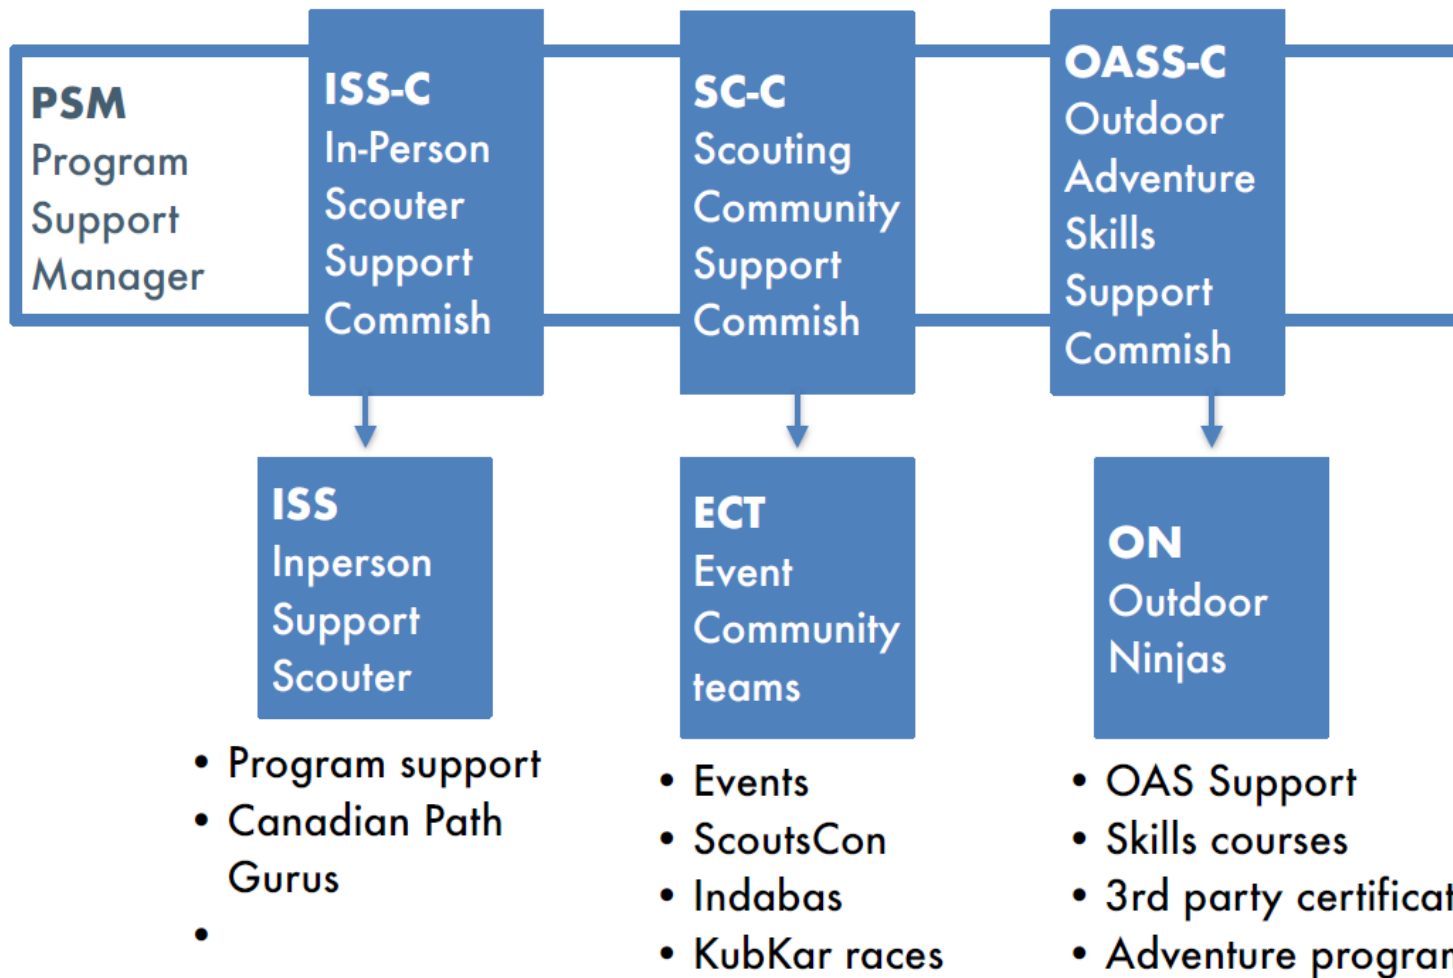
PSM
Program Support Manager

ISS-C
In-Person Scouter Support Commish

SC-C
Scouting Community Support Commish

OASS-C
Outdoor Adventure Skills Support Commish

ISS
Inperson Support Scouter

- Program support
- Canadian Path Gurus
-

ECT
Event Community teams

- Events
- ScoutsCon
- Indabas
- KubKar races

ON
Outdoor Ninjas

- OAS Support
- Skills courses
- 3rd party certificat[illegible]
- Adventure progra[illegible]